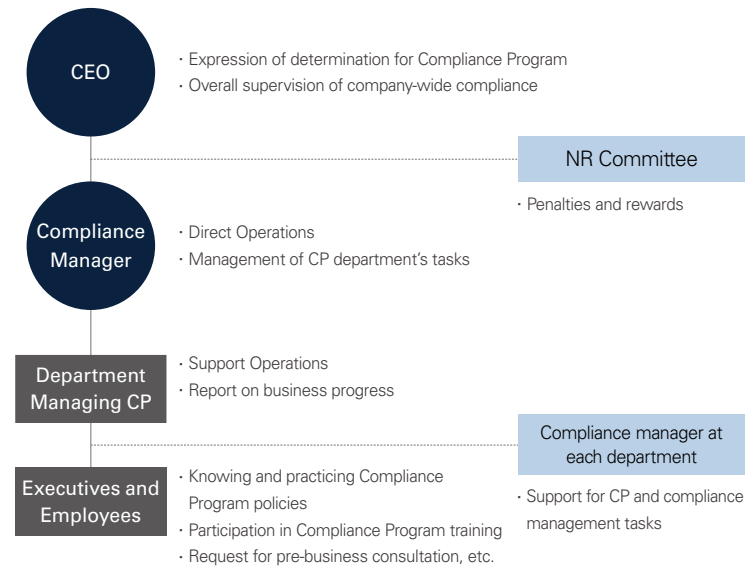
CEO

· Expression of determination for Compliance Program
· Overall supervision of company-wide compliance

NR Committee

· Penalties and rewards

Compliance Manager

· Direct Operations
· Management of CP department's tasks

Department Managing CP

· Support Operations
· Report on business progress

Compliance manager at each department

· Support for CP and compliance management tasks

Executives and Employees

· Knowing and practicing Compliance Program policies
· Participation in Compliance Program training
· Request for pre-business consultation, etc.